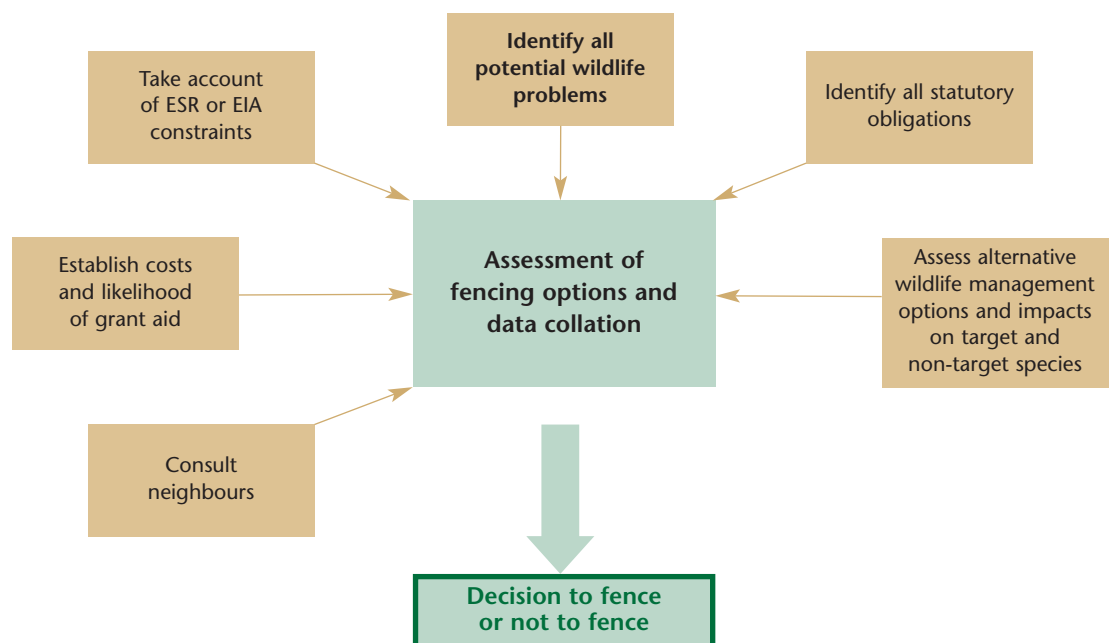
Identify all potential wildlife problems

Take account of ESR or EIA constraints

Identify all statutory obligations

Establish costs and likelihood of grant aid

Assessment of fencing options and data collation

Assess alternative wildlife management options and impacts on target and non-target species

Consult neighbours

Decision to fence or not to fence